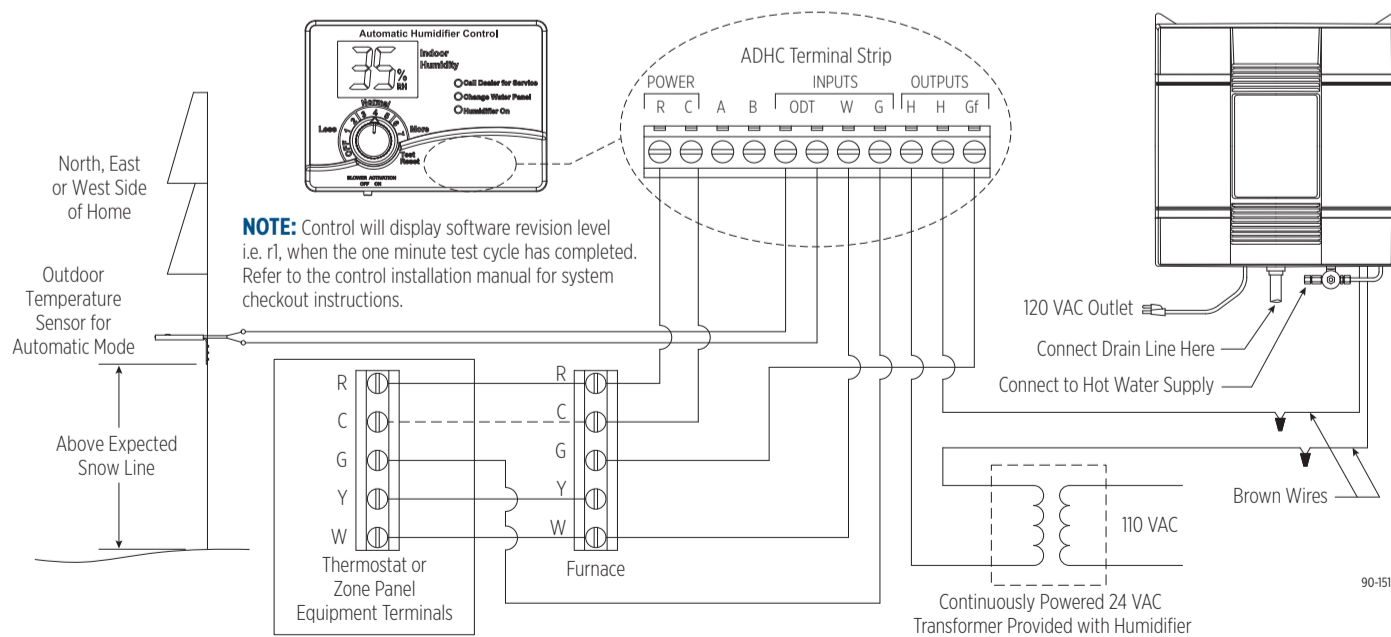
Automatic Humidifier Control

35 % RH

Indoor Humidity

Call Dealer for Service

Change Water Panel

Humidifier On

Wetter

Less 1 2 3 4 5 6 7 More

OFF

Test Reset

BLOWER ACTIVATION OFF ON

ADHC Terminal Strip

POWER

R C A B

INPUTS

ODT W G

OUTPUTS

H H Gf

North, East or West Side of Home

NOTE: Control will display software revision level i.e. r1, when the one minute test cycle has completed. Refer to the control installation manual for system checkout instructions.

Outdoor Temperature Sensor for Automatic Mode

Above Expected Snow Line

R
C
G
Y
W

Thermostat or Zone Panel Equipment Terminals

R
C
G
Y
W

Furnace

120 VAC Outlet

Connect Drain Line Here

Connect to Hot Water Supply

Brown Wires

110 VAC

Continuously Powered 24 VAC Transformer Provided with Humidifier

90-151